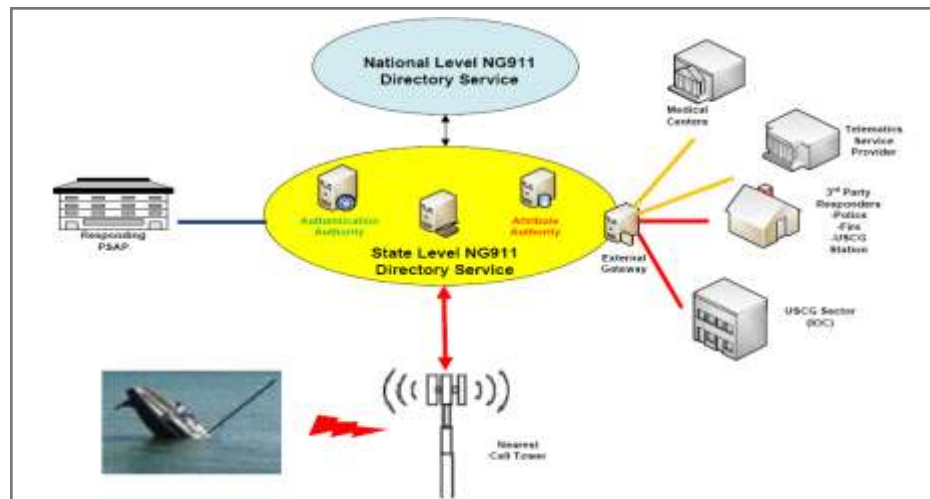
National Level NG911 Directory Service

Medical Centers

Telematics Service Provider

3rd Party Responders -Police -Fire -USCG Station

Responding PSAP

Authentication Authority

Attribute Authority

State Level NG911 Directory Service

External Gateway

USCG Sector (IOC)

Nearest Cell Tower